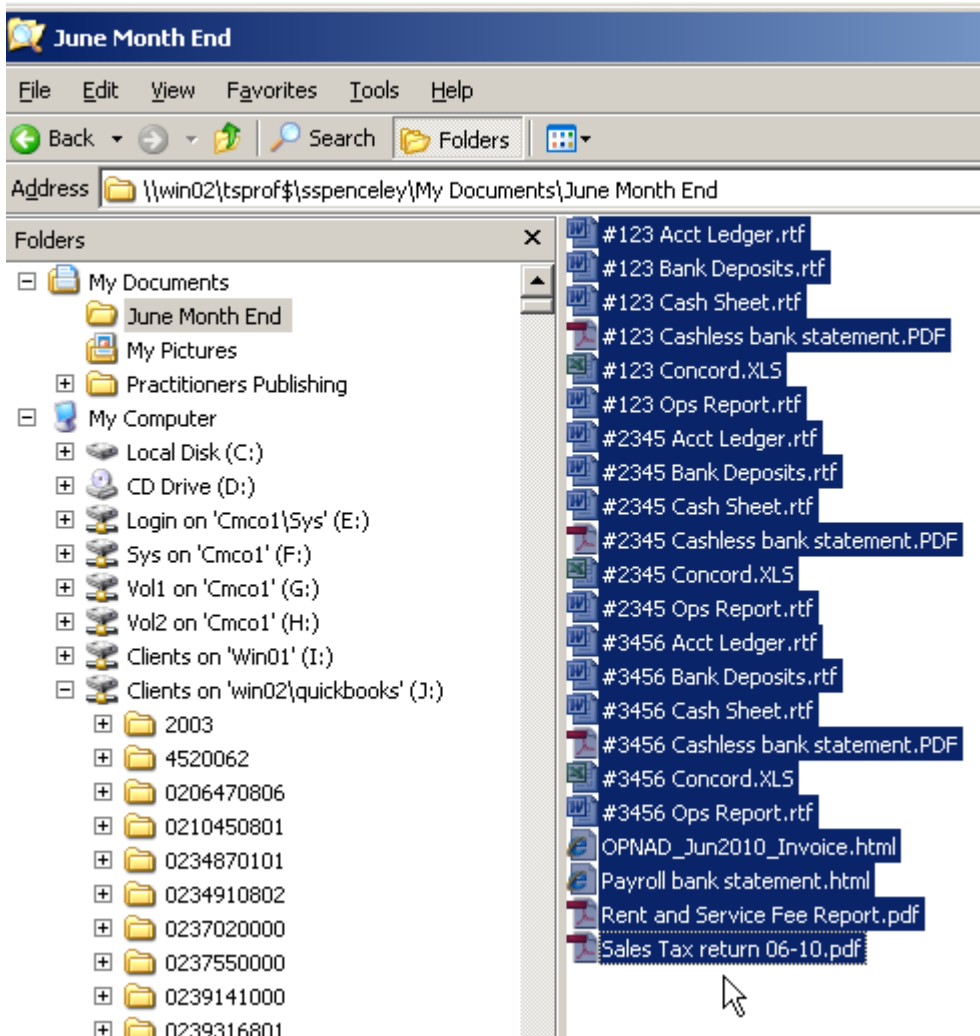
June Month End

File Edit View Favorites Tools Help

Back Search Folders

Address \\win02\tsprof$\sspenceley\My Documents\June Month End

Folders ×

My Documents
June Month End
My Pictures
Practitioners Publishing
My Computer
Local Disk (C:)
CD Drive (D:)
Login on 'Cmco1\Sys' (E:)
Sys on 'Cmco1' (F:)
Vol1 on 'Cmco1' (G:)
Vol2 on 'Cmco1' (H:)
Clients on 'Win01' (I:)
Clients on 'win02\quickbooks' (J:)
2003
4520062
0206470806
0210450801
0234870101
0234910802
0237020000
0237550000
0239141000
0239316801

#123 Acct Ledger.rtf
#123 Bank Deposits.rtf
#123 Cash Sheet.rtf
#123 Cashless bank statement.PDF
#123 Concord.XLS
#123 Ops Report.rtf
#2345 Acct Ledger.rtf
#2345 Bank Deposits.rtf
#2345 Cash Sheet.rtf
#2345 Cashless bank statement.PDF
#2345 Concord.XLS
#2345 Ops Report.rtf
#3456 Acct Ledger.rtf
#3456 Bank Deposits.rtf
#3456 Cash Sheet.rtf
#3456 Cashless bank statement.PDF
#3456 Concord.XLS
#3456 Ops Report.rtf
OPNAD_Jun2010_Invoice.html
Payroll bank statement.html
Rent and Service Fee Report.pdf
Sales Tax return 06-10.pdf